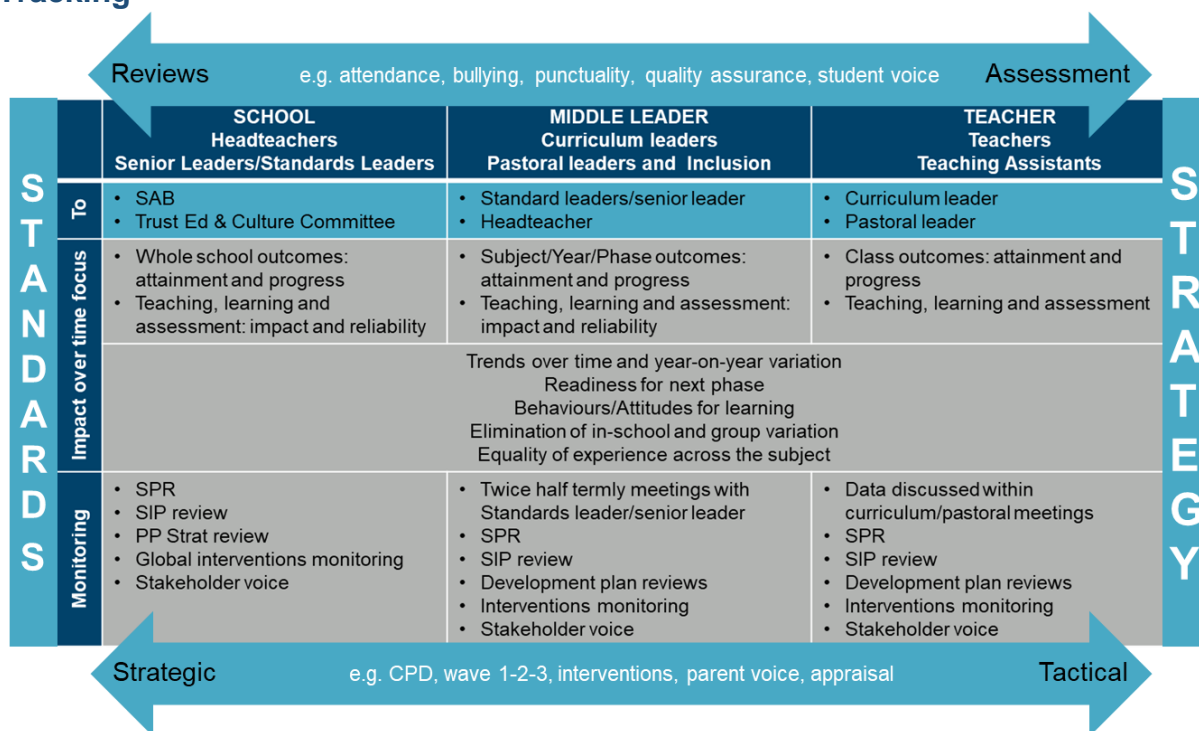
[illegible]racking

Reviews e.g. attendance, bullying, punctuality, quality assurance, student voice Assessment

STANDARDS

| | SCHOOL Headteachers Senior Leaders/Standards Leaders | MIDDLE LEADER Curriculum leaders Pastoral leaders and Inclusion | TEACHER Teachers Teaching Assistants |
|---|---|---|---|
| To | • SAB • Trust Ed & Culture Committee | • Standard leaders/senior leader • Headteacher | • Curriculum leader • Pastoral leader |
| Impact over time focus | • Whole school outcomes: attainment and progress • Teaching, learning and assessment: impact and reliability | • Subject/Year/Phase outcomes: attainment and progress • Teaching, learning and assessment: impact and reliability | • Class outcomes: attainment and progress • Teaching, learning and assessment |
| | Trends over time and year-on-year variation Readiness for next phase Behaviours/Attitudes for learning Elimination of in-school and group variation Equality of experience across the subject | | |
| Monitoring | • SPR • SIP review • PP Strat review • Global interventions monitoring • Stakeholder voice | • Twice half termly meetings with Standards leader/senior leader • SPR • SIP review • Development plan reviews • Interventions monitoring • Stakeholder voice | • Data discussed within curriculum/pastoral meetings • SPR • SIP review • Development plan reviews • Interventions monitoring • Stakeholder voice |

STRATEGY

Strategic e.g. CPD, wave 1-2-3, interventions, parent voice, appraisal Tactical